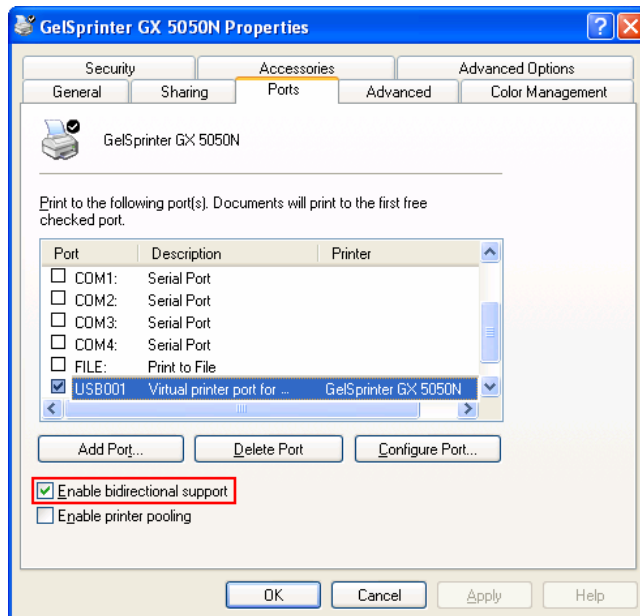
GelSprinter GX 5050N Properties

Security | Accessories | Advanced Options
General | Sharing | Ports | Advanced | Color Management

GelSprinter GX 5050N

Print to the following port(s). Documents will print to the first free checked port.

| Port | Description | Printer |
|---|---|---|
| ☐ COM1: | Serial Port | |
| ☐ COM2: | Serial Port | |
| ☐ COM3: | Serial Port | |
| ☐ COM4: | Serial Port | |
| ☐ FILE: | Print to File | |
| ☑ USB001 | Virtual printer port for ... | GelSprinter GX 5050N |

Add Port... | Delete Port | Configure Port...

☑ Enable bidirectional support
☐ Enable printer pooling

OK | Cancel | Apply | Help